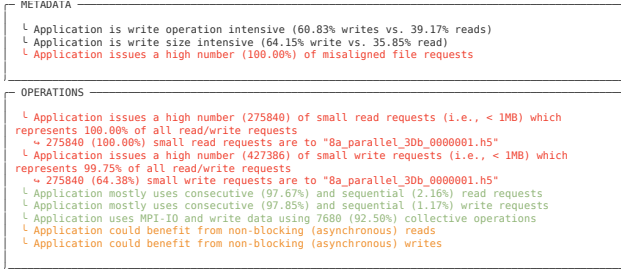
METADATA

└ Application is write operation intensive (60.83% writes vs. 39.17% reads)
└ Application is write size intensive (64.15% write vs. 35.85% read)
└ Application issues a high number (100.00%) of misaligned file requests

OPERATIONS

└ Application issues a high number (275840) of small read requests (i.e., < 1MB) which represents 100.00% of all read/write requests
↪ 275840 (100.00%) small read requests are to "8a_parallel_3Db_0000001.h5"
└ Application issues a high number (427386) of small write requests (i.e., < 1MB) which represents 99.75% of all read/write requests
↪ 275840 (64.38%) small write requests are to "8a_parallel_3Db_0000001.h5"
└ Application mostly uses consecutive (97.67%) and sequential (2.16%) read requests
└ Application mostly uses consecutive (97.85%) and sequential (1.17%) write requests
└ Application uses MPI-IO and write data using 7680 (92.50%) collective operations
└ Application could benefit from non-blocking (asynchronous) reads
└ Application could benefit from non-blocking (asynchronous) writes